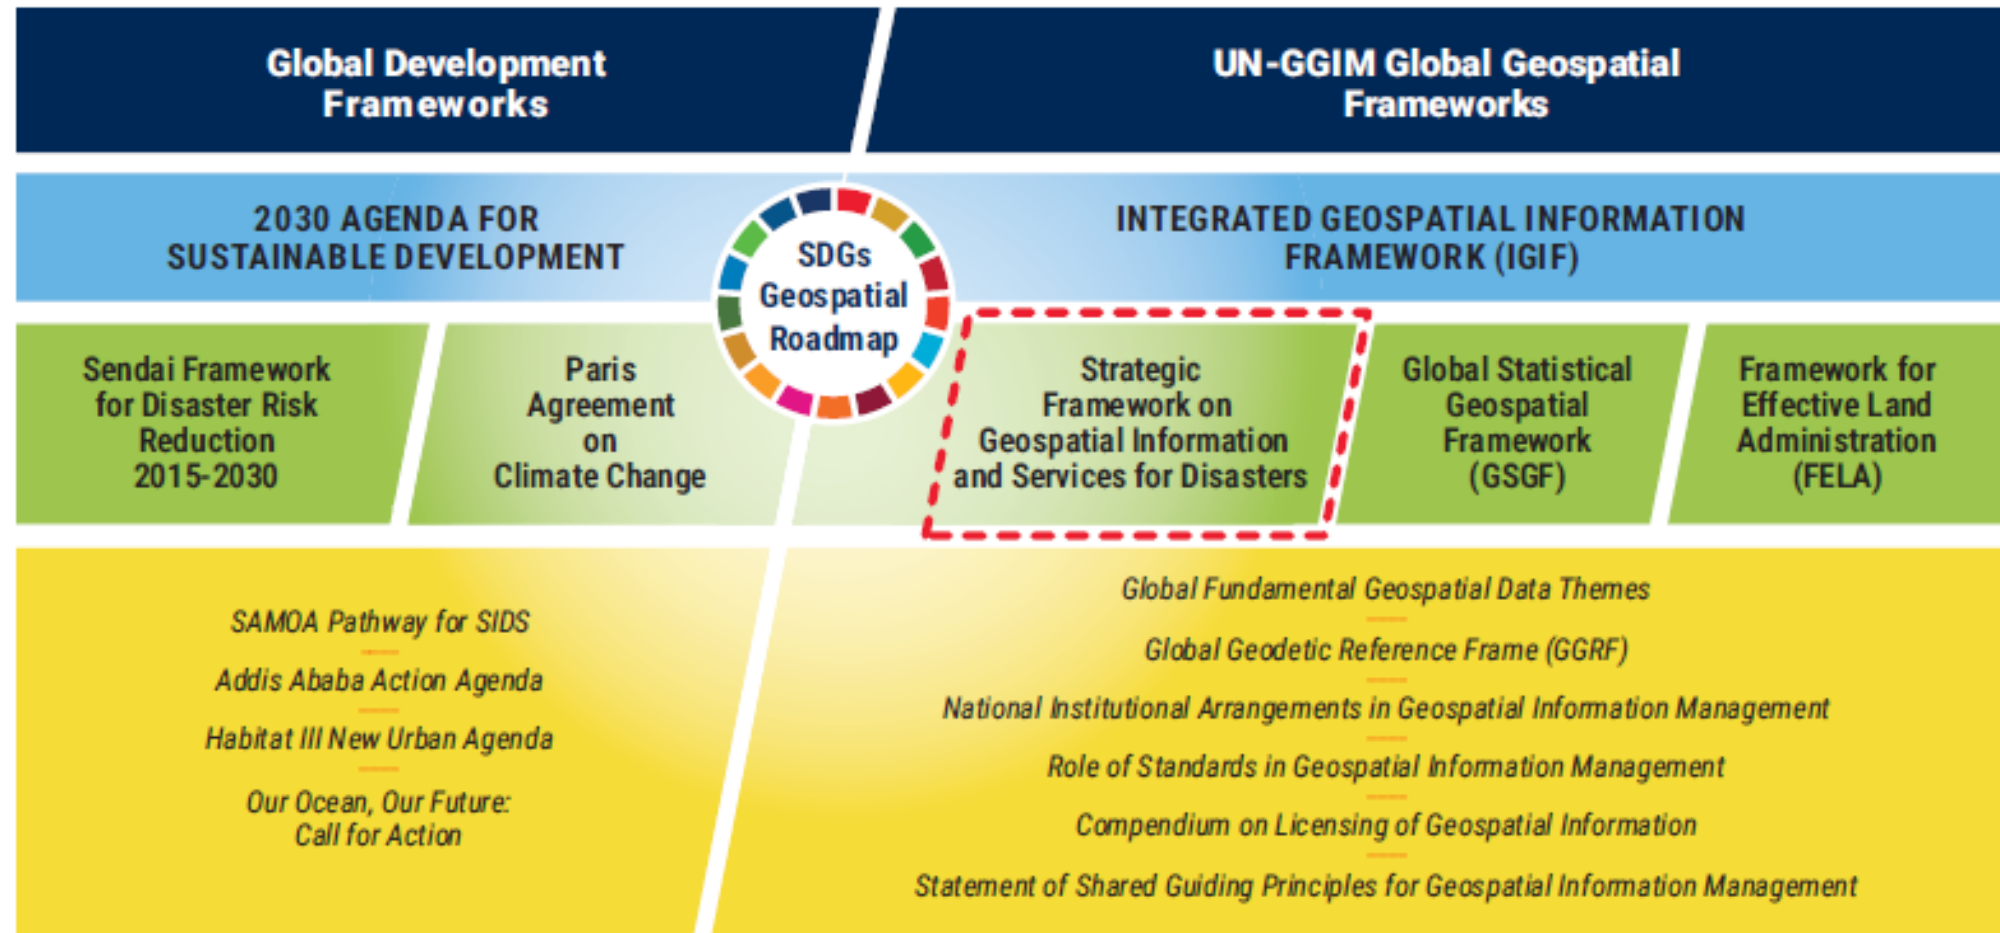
Global Development Frameworks

UN-GGIM Global Geospatial Frameworks

2030 AGENDA FOR SUSTAINABLE DEVELOPMENT

SDGs Geospatial Roadmap

INTEGRATED GEOSPATIAL INFORMATION FRAMEWORK (IGIF)

Sendai Framework for Disaster Risk Reduction 2015-2030

Paris Agreement on Climate Change

Strategic Framework on Geospatial Information and Services for Disasters

Global Statistical Geospatial Framework (GSGF)

Framework for Effective Land Administration (FELA)

SAMOA Pathway for SIDS

Addis Ababa Action Agenda

Habitat III New Urban Agenda

Our Ocean, Our Future: Call for Action

Global Fundamental Geospatial Data Themes

Global Geodetic Reference Frame (GGRF)

National Institutional Arrangements in Geospatial Information Management

Role of Standards in Geospatial Information Management

Compendium on Licensing of Geospatial Information

Statement of Shared Guiding Principles for Geospatial Information Management